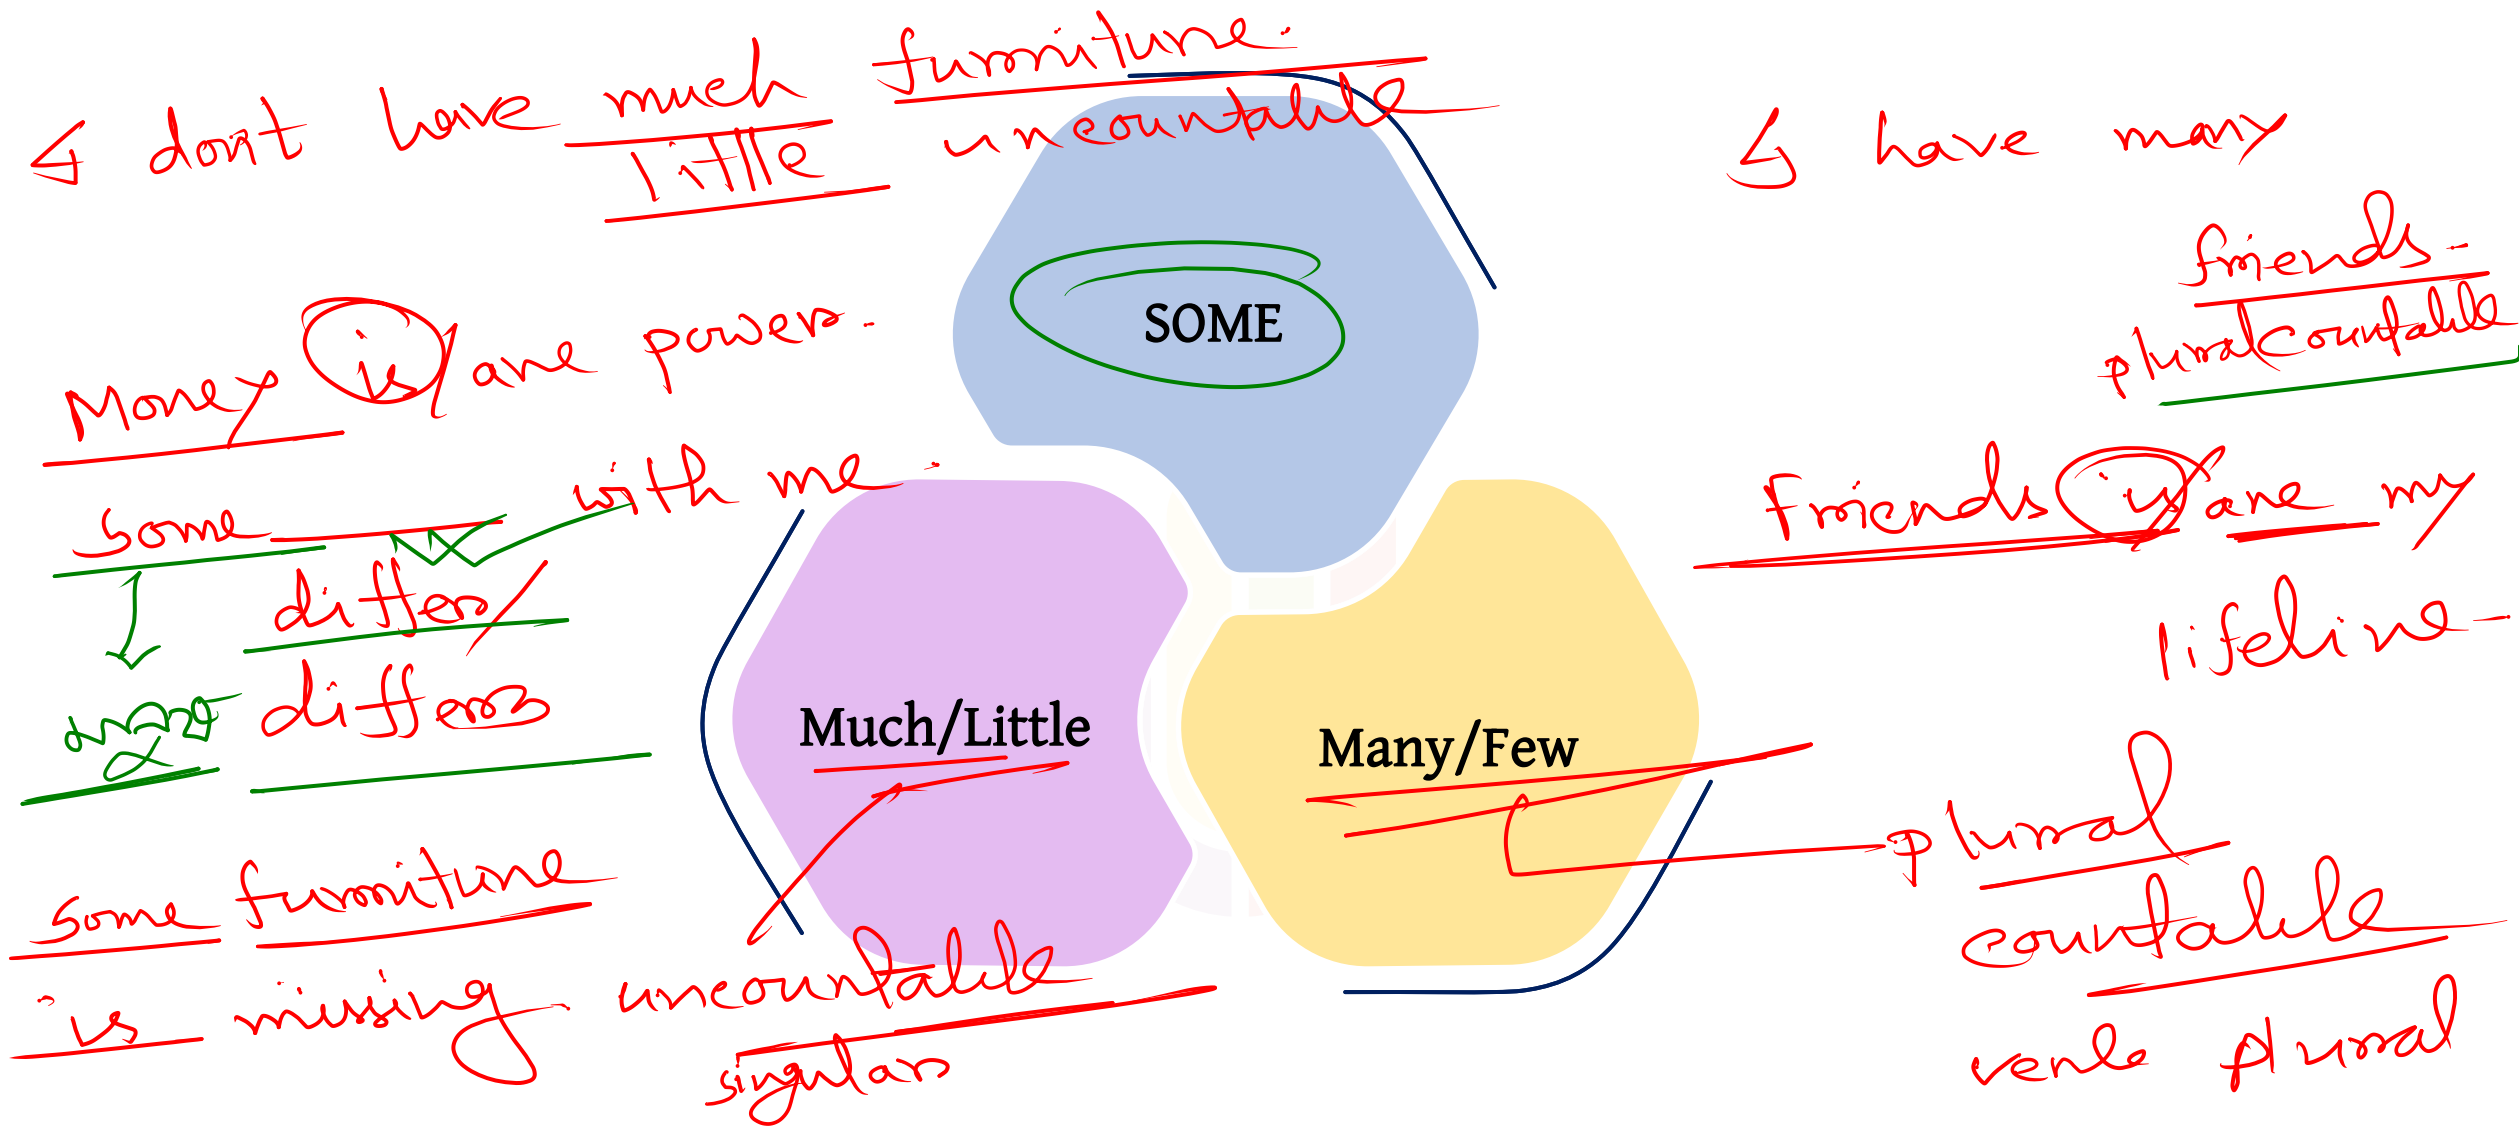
I don't have much furniture.
little
uncountable

I have many friends.
plural countable

Money is/are powers.

Some with me.
differ/
differs

Friends is/are my lifeline.

SOME

Much/Little

Many/Few

plural
countable
verb plural

Some furniture is missing
uncountable
singular